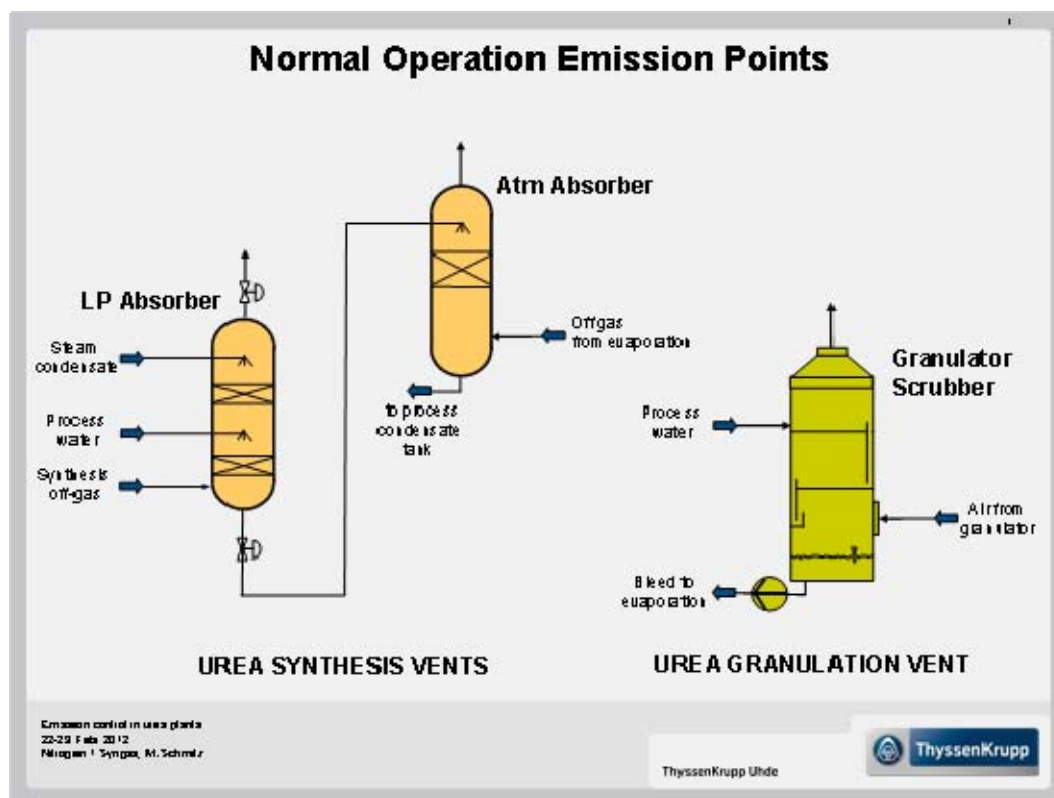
Normal Operation Emission Points

Atm Absorber

LP Absorber

Steam condensate

Process water

Synthesis off-gas

Offgas from evaporation

to process condensate tank

Granulator Scrubber

Process water

Air from granulator

Bleed to evaporation

UREA SYNTHESIS VENTS

UREA GRANULATION VENT

Emission control in urea plants
22-23 Feb 2012
Nitrogen + Syngas, M. Schmitz

ThyssenKrupp Uhde

ThyssenKrupp